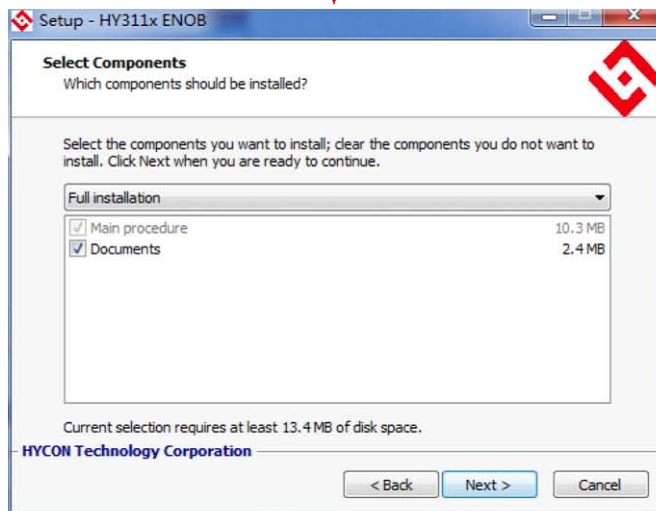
Setup - HY311x ENOB

Select Components
Which components should be installed?

Select the components you want to install; clear the components you do not want to install. Click Next when you are ready to continue.

Full installation

Main procedure 10.3 MB
Documents 2.4 MB

Current selection requires at least 13.4 MB of disk space.

HYCON Technology Corporation

< Back
Next >
Cancel